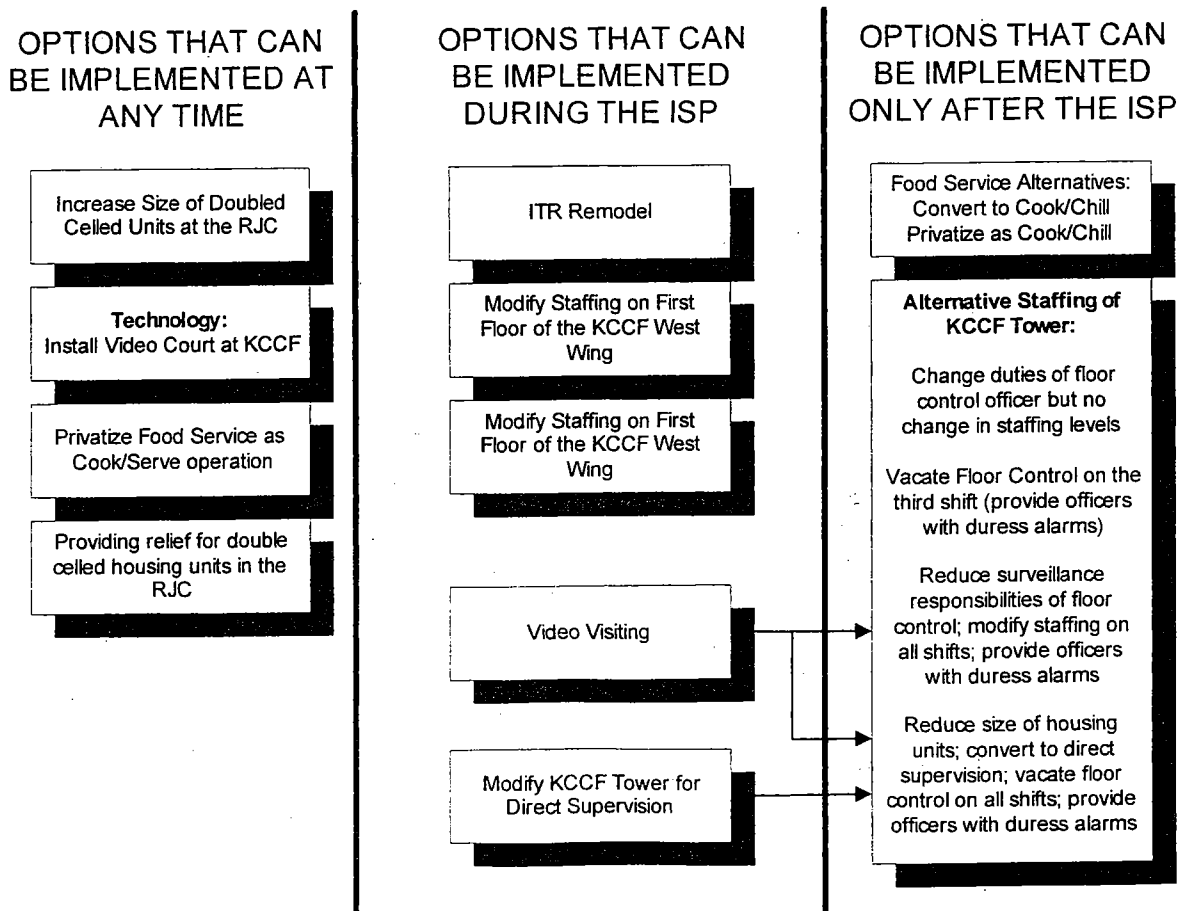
OPTIONS THAT CAN BE IMPLEMENTED AT ANY TIME

Increase Size of Doubled Celled Units at the RJC

**Technology:** Install Video Court at KCCF

Privatize Food Service as Cook/Serve operation

Providing relief for double celled housing units in the RJC

OPTIONS THAT CAN BE IMPLEMENTED DURING THE ISP

ITR Remodel

Modify Staffing on First Floor of the KCCF West Wing

Modify Staffing on First Floor of the KCCF West Wing

Video Visiting

Modify KCCF Tower for Direct Supervision

OPTIONS THAT CAN BE IMPLEMENTED ONLY AFTER THE ISP

Food Service Alternatives: Convert to Cook/Chill Privatize as Cook/Chill

**Alternative Staffing of KCCF Tower:**

Change duties of floor control officer but no change in staffing levels

Vacate Floor Control on the third shift (provide officers with duress alarms)

Reduce surveillance responsibilities of floor control; modify staffing on all shifts; provide officers with duress alarms

Reduce size of housing units; convert to direct supervision; vacate floor control on all shifts; provide officers with duress alarms